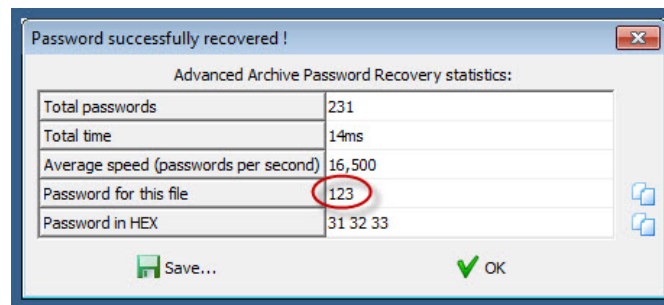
Password successfully recovered !

Advanced Archive Password Recovery statistics:

| Total passwords | 231 |
|---|---|
| Total time | 14ms |
| Average speed (passwords per second) | 16,500 |
| Password for this file | 123 |
| Password in HEX | 31 32 33 |

Save...

OK